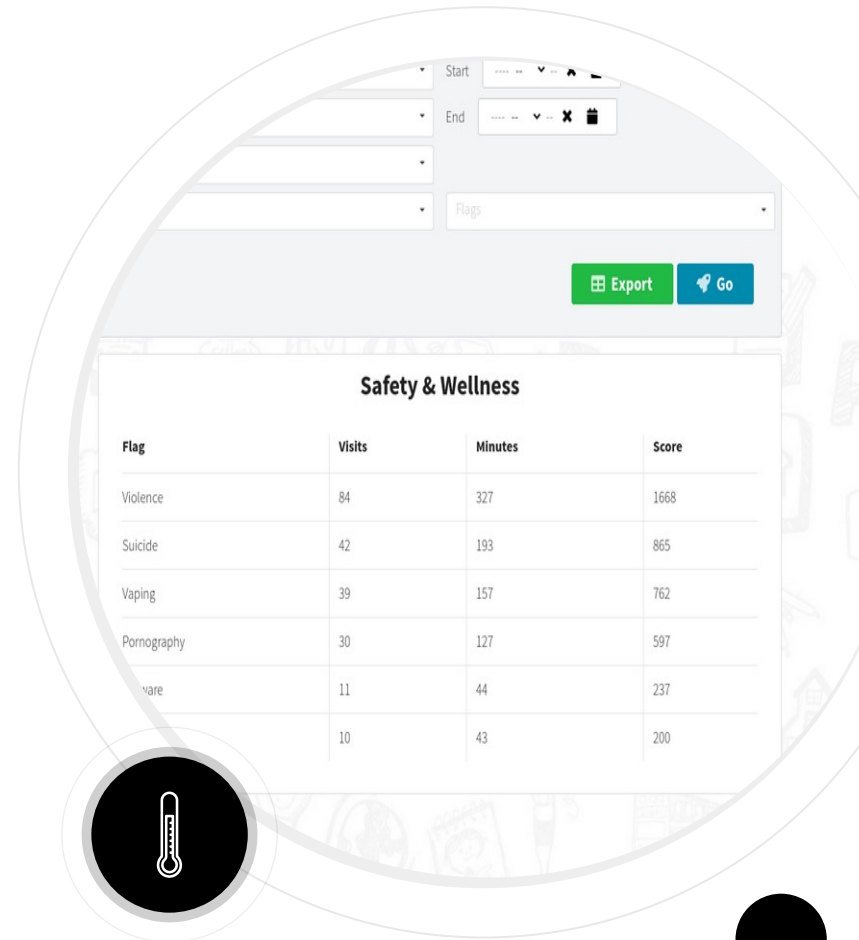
Start ---- -- -- 

End ---- -- --

Flags

Export Go

Safety & Wellness

| Flag | Visits | Minutes | Score |
|---|---|---|---|
| Violence | 84 | 327 | 1668 |
| Suicide | 42 | 193 | 865 |
| Vaping | 39 | 157 | 762 |
| Pornography | 30 | 127 | 597 |
| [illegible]ware | 11 | 44 | 237 |
| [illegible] | 10 | 43 | 200 |